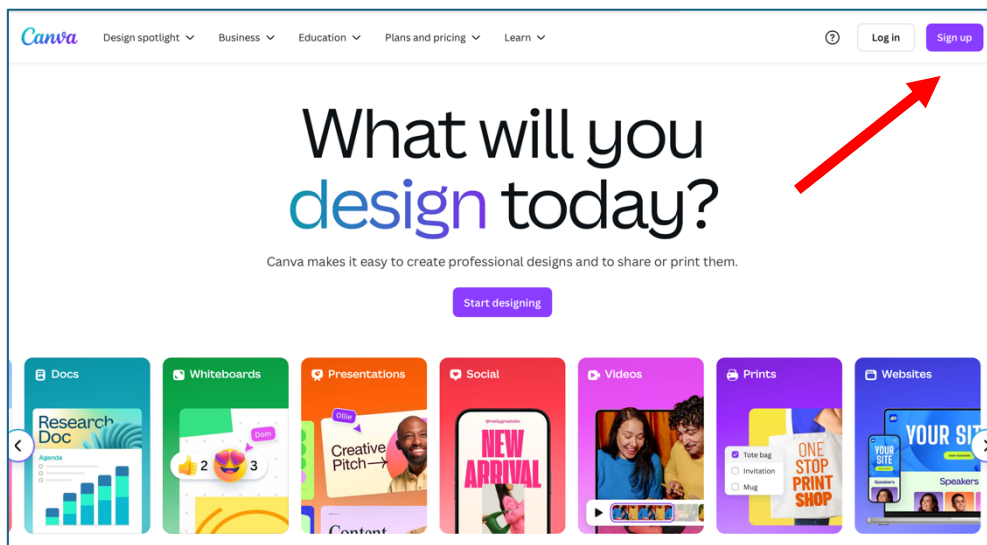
Canva
Design spotlight
Business
Education
Plans and pricing
Learn
?
Log in
Sign up

What will you design today?

Canva makes it easy to create professional designs and to share or print them.

Start designing

Docs
Research Doc
Agenda

Whiteboards
Dom
2
3

Presentations
Ollie
Creative Pitch
Content

Social
NEW ARRIVAL

Videos

Prints
Tote bag
Invitation
Mug
ONE STOP PRINT SHOP

Websites
YOUR SITE
YOUR SIT
Speakers
Speakers